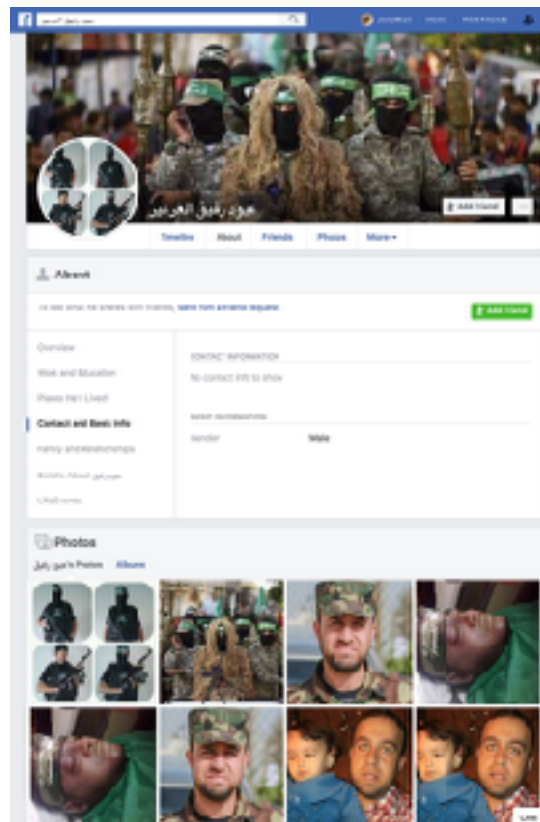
f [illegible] Home Find Friends

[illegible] العرعير

Add Friend

Timeline About Friends Photos More

About

To see what he shares with friends, send him a friend request.

Add Friend

Overview

Work and Education

Places He's Lived

Contact and Basic Info

Family and Relationships

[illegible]

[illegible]

CONTACT INFORMATION

No contact info to show

BASIC INFORMATION

Gender Male

Photos

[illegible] Photos Album